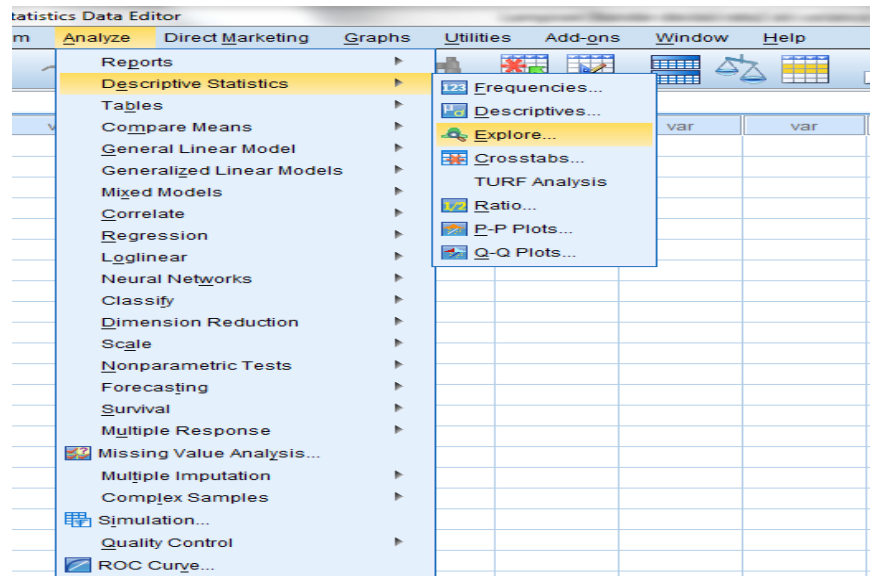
tatistics Data Editor

m Analyze Direct Marketing Graphs Utilities Add-ons Window Help

Reports
Descriptive Statistics
Tables
Compare Means
General Linear Model
Generalized Linear Models
Mixed Models
Correlate
Regression
Loglinear
Neural Networks
Classify
Dimension Reduction
Scale
Nonparametric Tests
Forecasting
Survival
Multiple Response
Missing Value Analysis...
Multiple Imputation
Complex Samples
Simulation...
Quality Control
ROC Curve...

Frequencies...
Descriptives...
Explore...
Crosstabs...
TURF Analysis
Ratio...
P-P Plots...
Q-Q Plots...

v
var
var